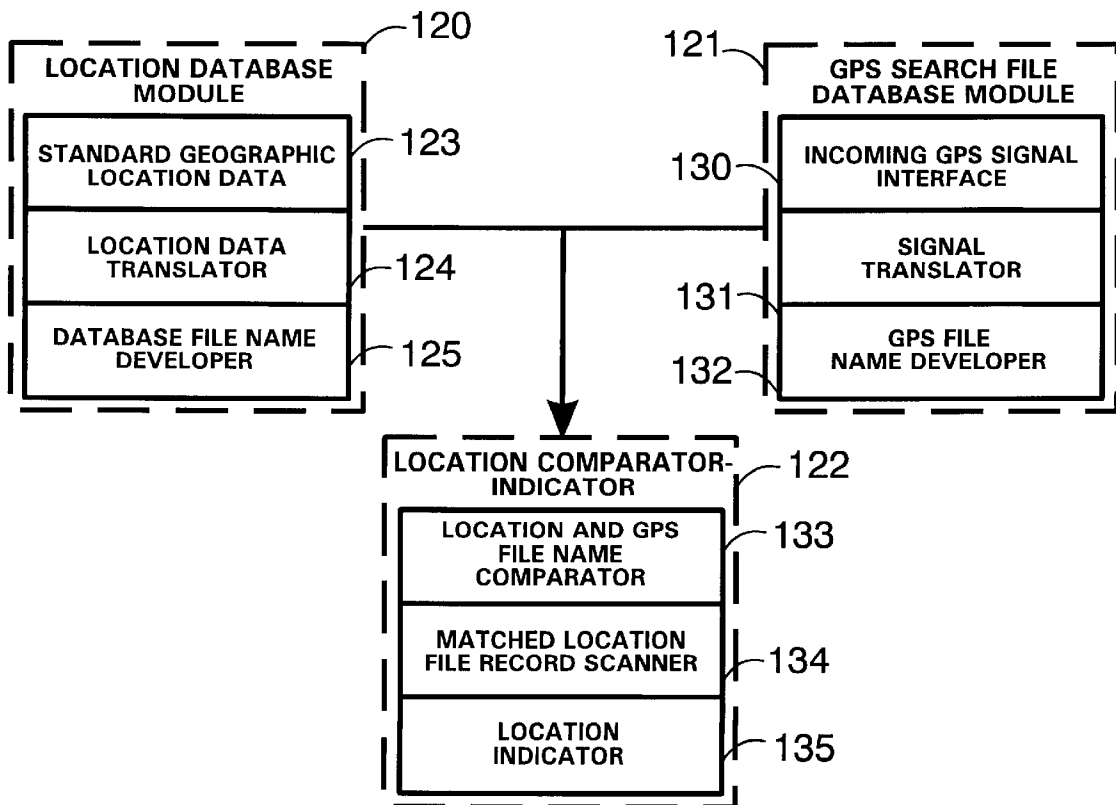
120

LOCATION DATABASE MODULE

STANDARD GEOGRAPHIC LOCATION DATA

123

LOCATION DATA TRANSLATOR

124

DATABASE FILE NAME DEVELOPER

125

121

GPS SEARCH FILE DATABASE MODULE

130

INCOMING GPS SIGNAL INTERFACE

SIGNAL TRANSLATOR

131

GPS FILE NAME DEVELOPER

132

LOCATION COMPARATOR-INDICATOR

122

LOCATION AND GPS FILE NAME COMPARATOR

133

MATCHED LOCATION FILE RECORD SCANNER

134

LOCATION INDICATOR

135